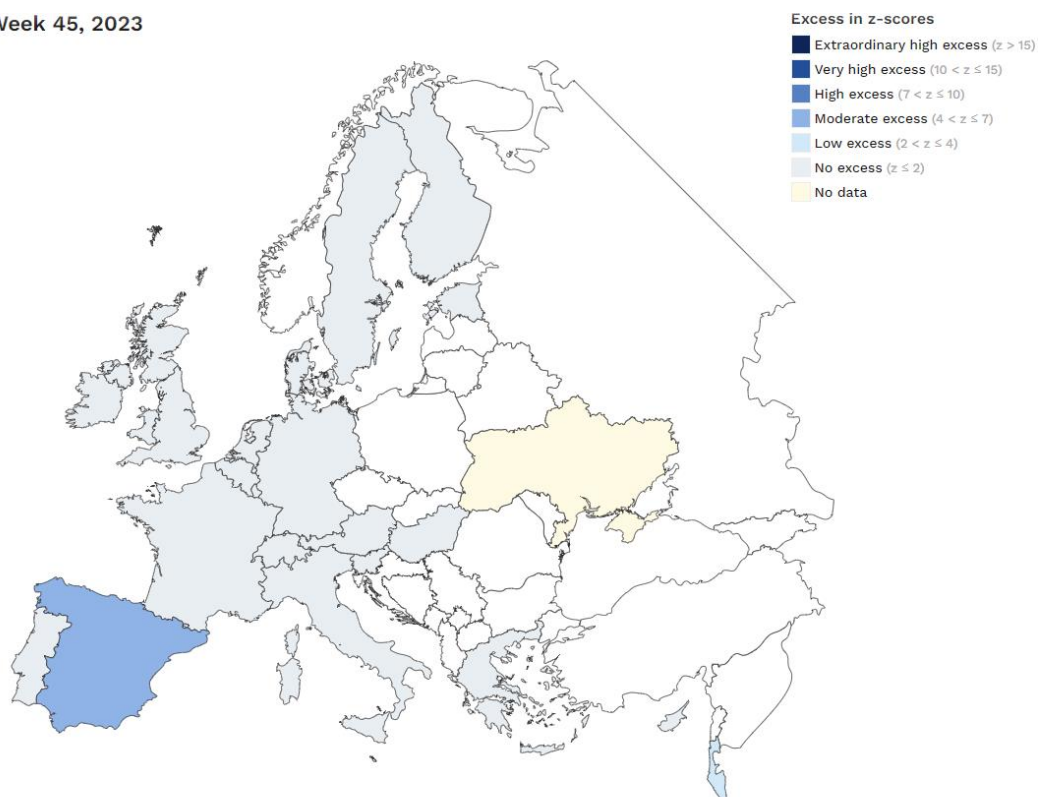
Week 45, 2023

Excess in z-scores
Extraordinary high excess ($z > 15$)
Very high excess ($10 < z \leq 15$)
High excess ($7 < z \leq 10$)
Moderate excess ($4 < z \leq 7$)
Low excess ($2 < z \leq 4$)
No excess ($z \leq 2$)
No data